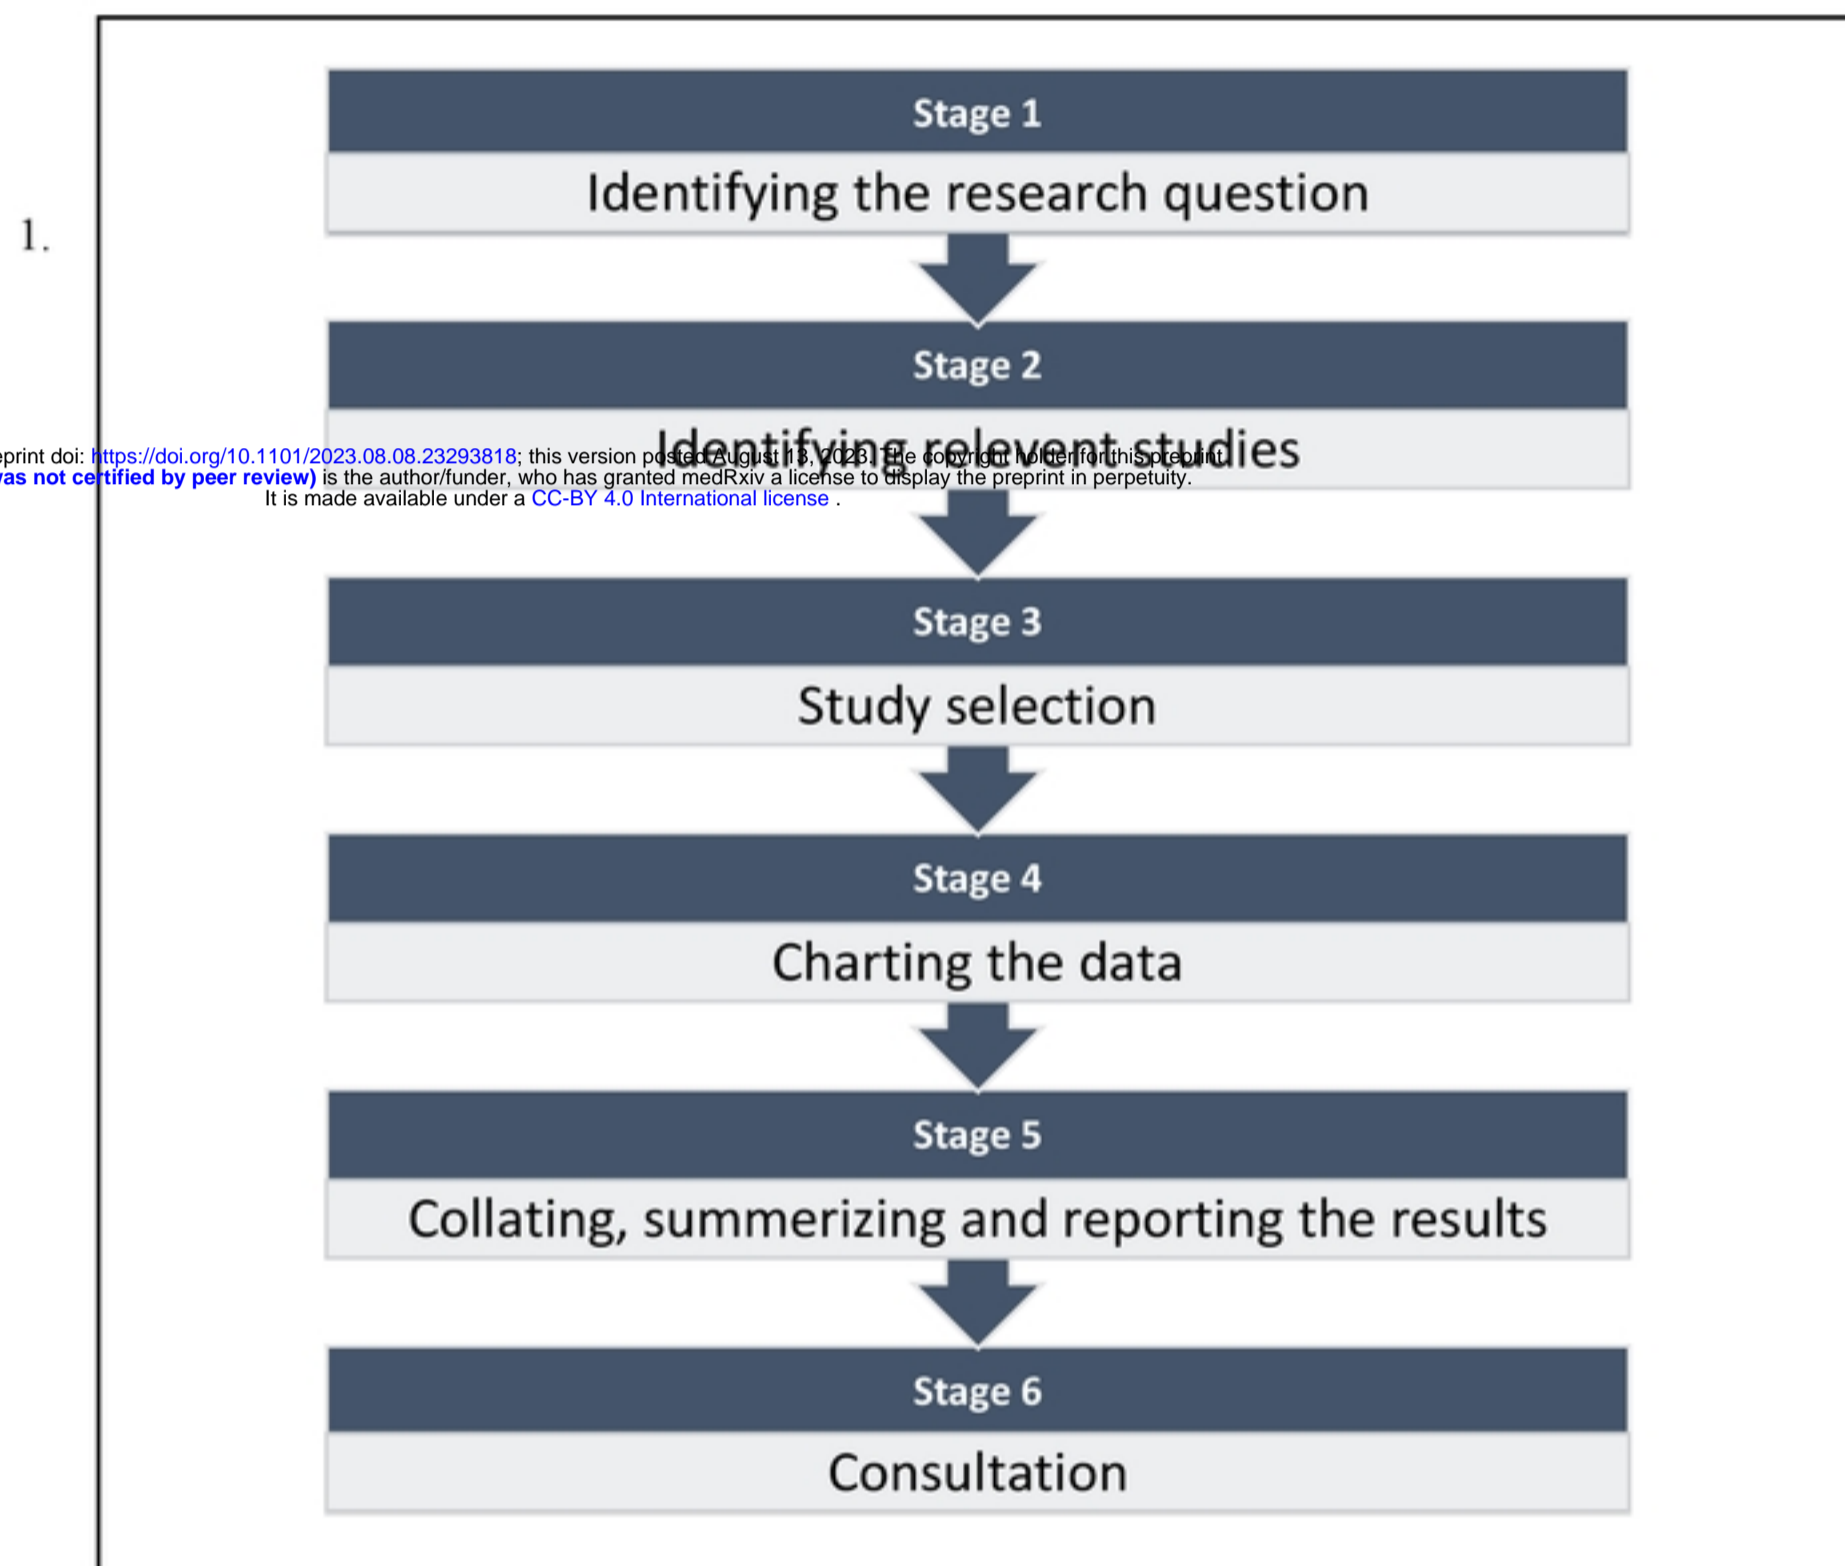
1.

Stage 1

Identifying the research question

Stage 2

Identifying relevent studies

eprint doi: https://doi.org/10.1101/2023.08.08.23293818; this version posted August 13, 2023. The copyright holder for this preprint
vas not certified by peer review) is the author/funder, who has granted medRxiv a license to display the preprint in perpetuity.
It is made available under a CC-BY 4.0 International license .

Stage 3

Study selection

Stage 4

Charting the data

Stage 5

Collating, summerizing and reporting the results

Stage 6

Consultation